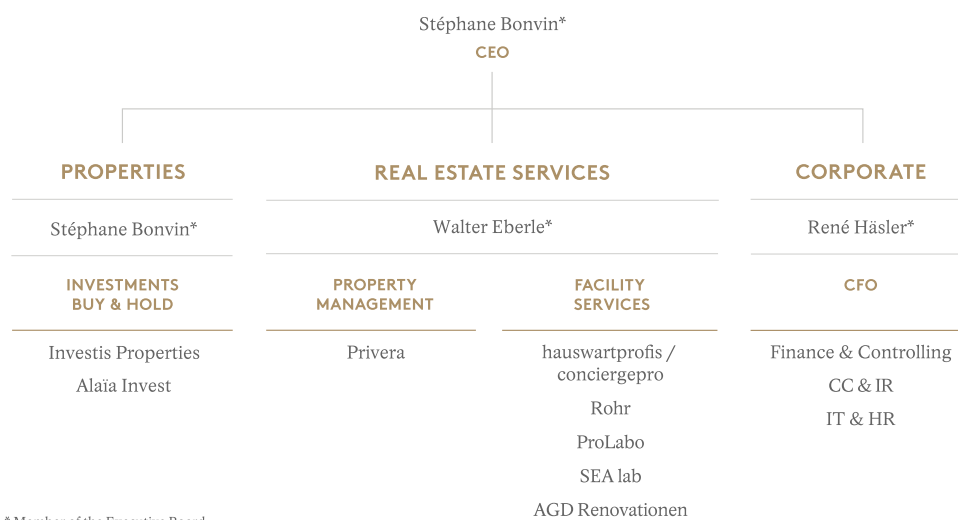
Stéphane Bonvin*
CEO

PROPERTIES

Stéphane Bonvin*

INVESTMENTS BUY & HOLD

Investis Properties
Alaïa Invest

REAL ESTATE SERVICES

Walter Eberle*

PROPERTY MANAGEMENT

Privera

FACILITY SERVICES

hauswartprofis / conciergepro
Rohr
ProLabo
SEA lab
AGD Renovationen

CORPORATE

René Häsler*

CFO

Finance & Controlling
CC & IR
IT & HR

* Member of the Executive Board